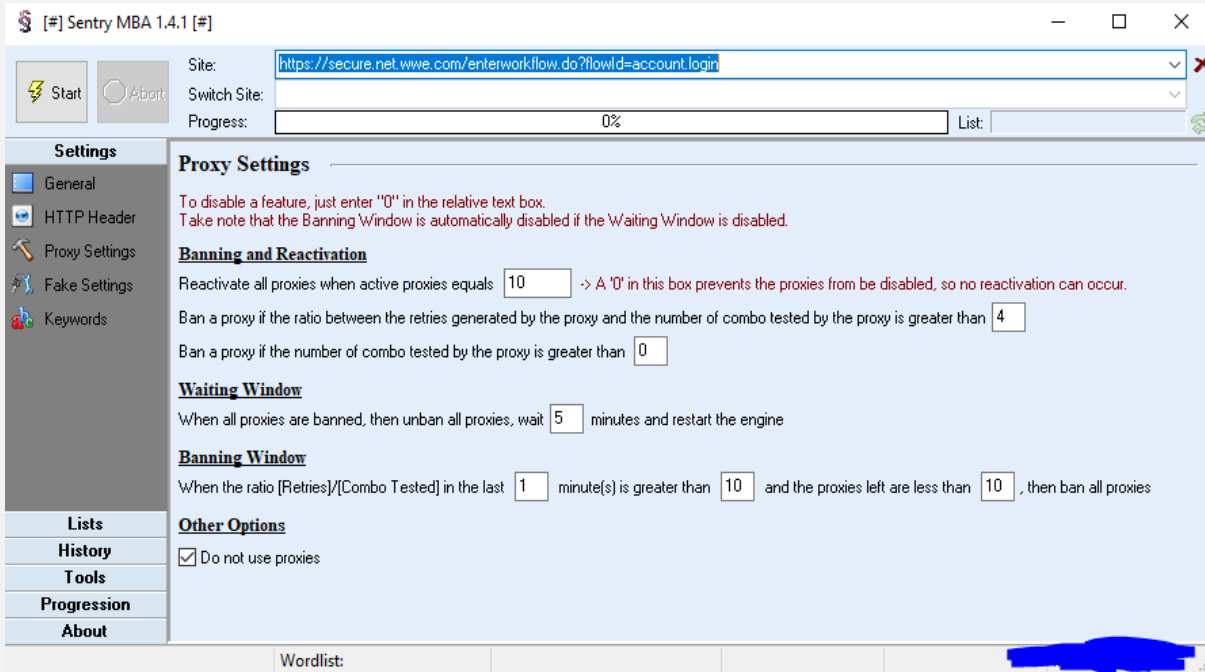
[#] Sentry MBA 1.4.1 [#]

Start
Abort
Site: https://secure.net.wwe.com/enterworkflow.do?flowId=account.login
Switch Site:
Progress: 0%
List:

Settings
General
HTTP Header
Proxy Settings
Fake Settings
Keywords

Proxy Settings

To disable a feature, just enter "0" in the relative text box.
Take note that the Banning Window is automatically disabled if the Waiting Window is disabled.

Banning and Reactivation

Reactivate all proxies when active proxies equals 10 -> A '0' in this box prevents the proxies from be disabled, so no reactivation can occur.

Ban a proxy if the ratio between the retries generated by the proxy and the number of combo tested by the proxy is greater than 4

Ban a proxy if the number of combo tested by the proxy is greater than 0

Waiting Window

When all proxies are banned, then unban all proxies, wait 5 minutes and restart the engine

Banning Window

When the ratio [Retries]/[Combo Tested] in the last 1 minute(s) is greater than 10 and the proxies left are less than 10 , then ban all proxies

Other Options

Do not use proxies

Lists
History
Tools
Progression
About

Wordlist: